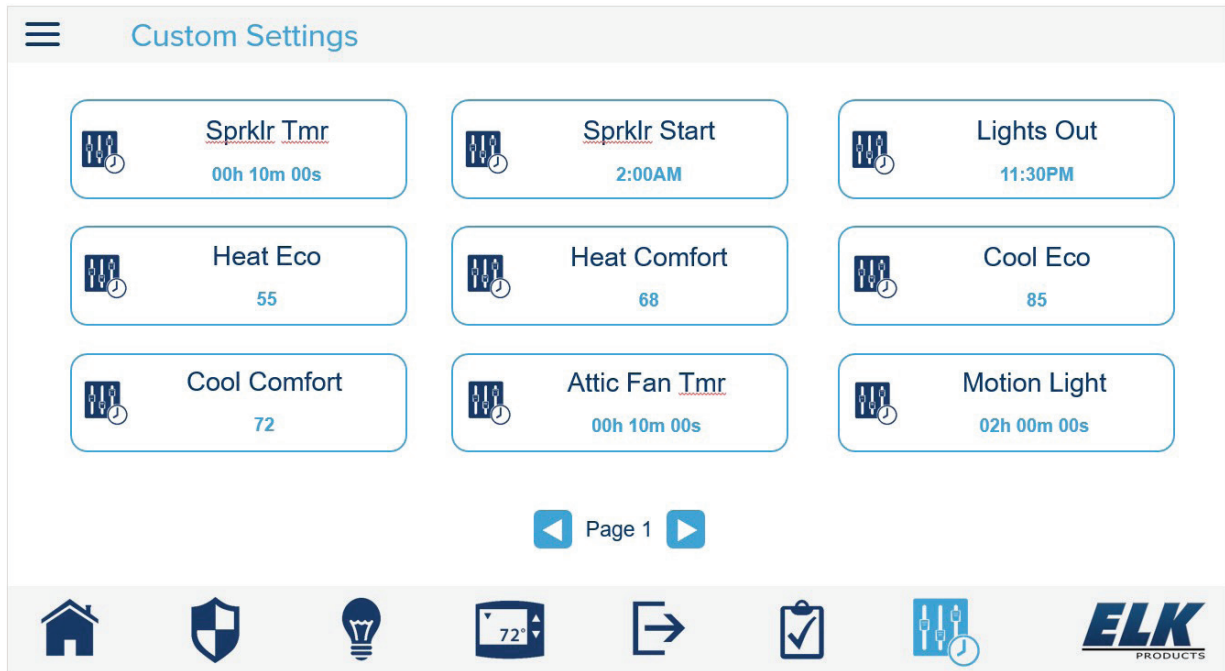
Custom Settings

Sprklr Tmr
00h 10m 00s

Sprklr Start
2:00AM

Lights Out
11:30PM

Heat Eco
55

Heat Comfort
68

Cool Eco
85

Cool Comfort
72

Attic Fan Tmr
00h 10m 00s

Motion Light
02h 00m 00s

Page 1

72°

ELK
PRODUCTS